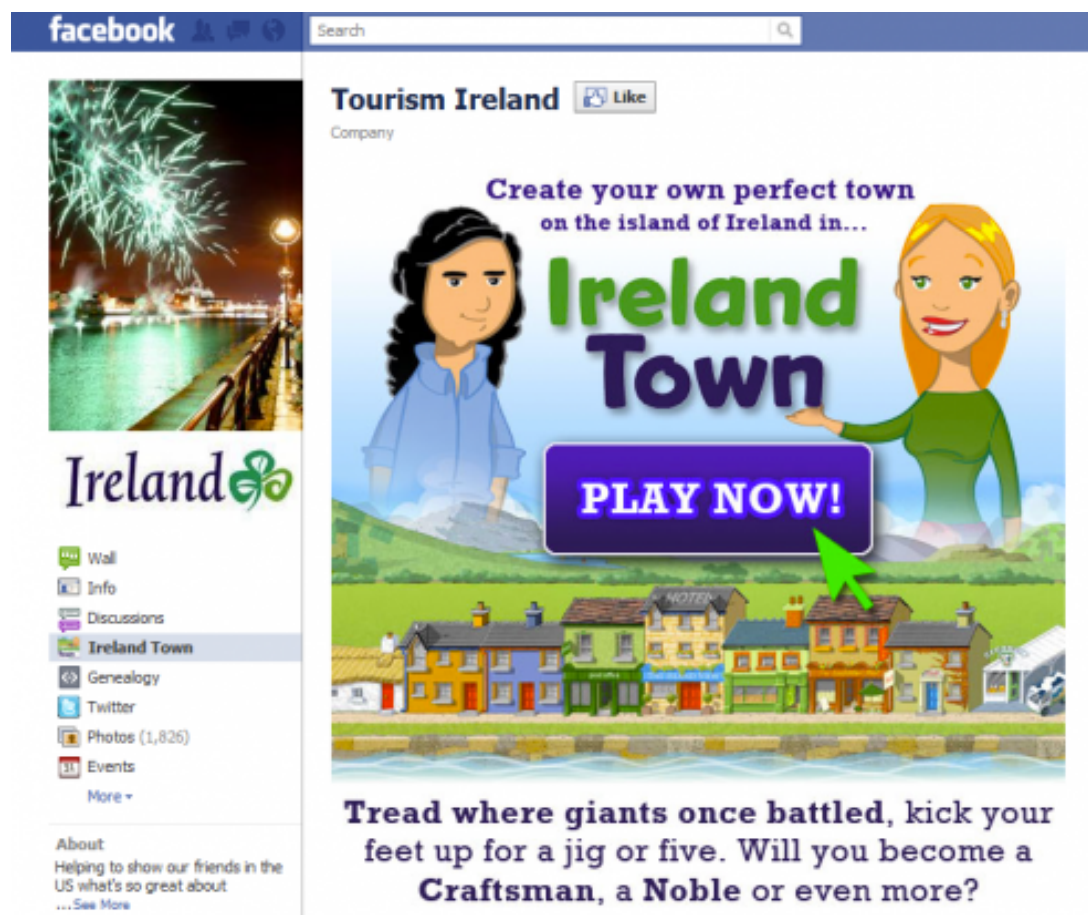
facebook

Search

Tourism Ireland Like

Company

Create your own perfect town on the island of Ireland in...

Ireland Town

PLAY NOW!

HOTEL

Tread where giants once battled, kick your feet up for a jig or five. Will you become a Craftsman, a Noble or even more?

Ireland

Wall
Info
Discussions
Ireland Town
Genealogy
Twitter
Photos (1,826)
Events
More

About
Helping to show our friends in the US what's so great about
...See More